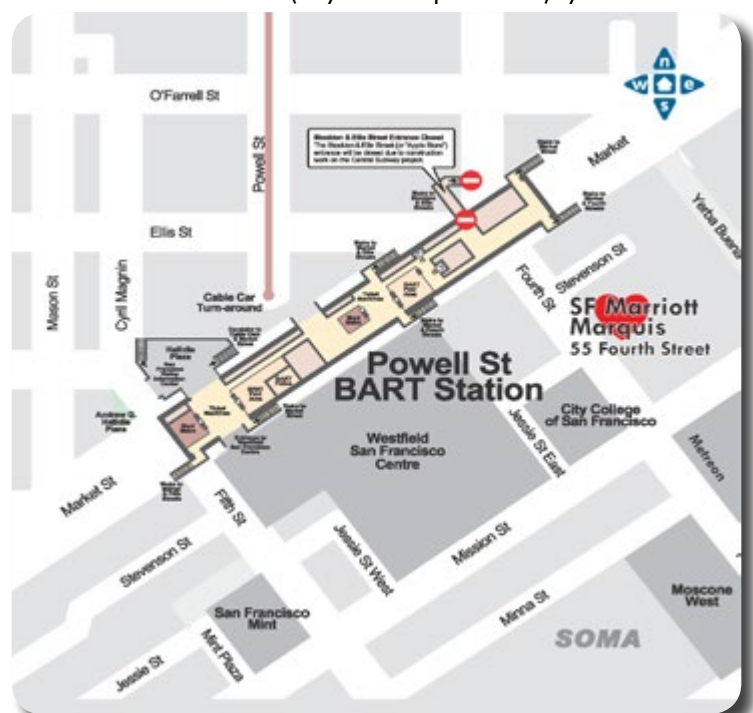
n
w
e
s

O'Farrell St
Powell St
Ellis St
Mason St
Cyril Magnin
Cable Car Turn-around
Hallidie Plaza
Andrew G. Hallidie Plaza
Market St
Market
Yerba Buena
Stevenson St
Fourth St
SF Marriott Marquis
55 Fourth Street
Powell St BART Station
Jessie St East
City College of San Francisco
Metreon
Westfield San Francisco Centre
Fifth St
Stevenson St
Jessie St West
Mission St
San Francisco Mint
Mint Plaza
Jessie St
Minna St
Moscone West
SOMA

Stockton & Ellis Street Entrance Closed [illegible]